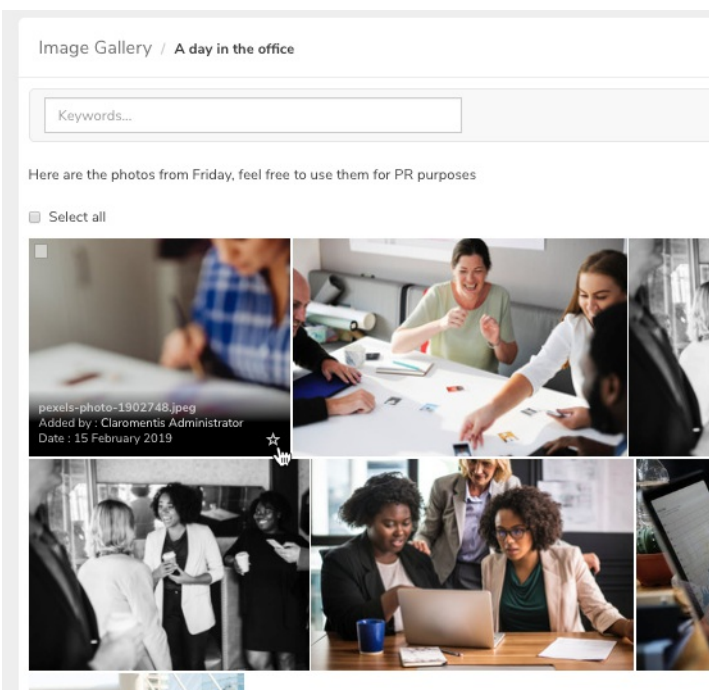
Image Gallery / A day in the office

Keywords...

Here are the photos from Friday, feel free to use them for PR purposes

Select all

pexels-photo-1902748.jpeg
Added by : Claromentis Administrator
Date : 15 February 2019